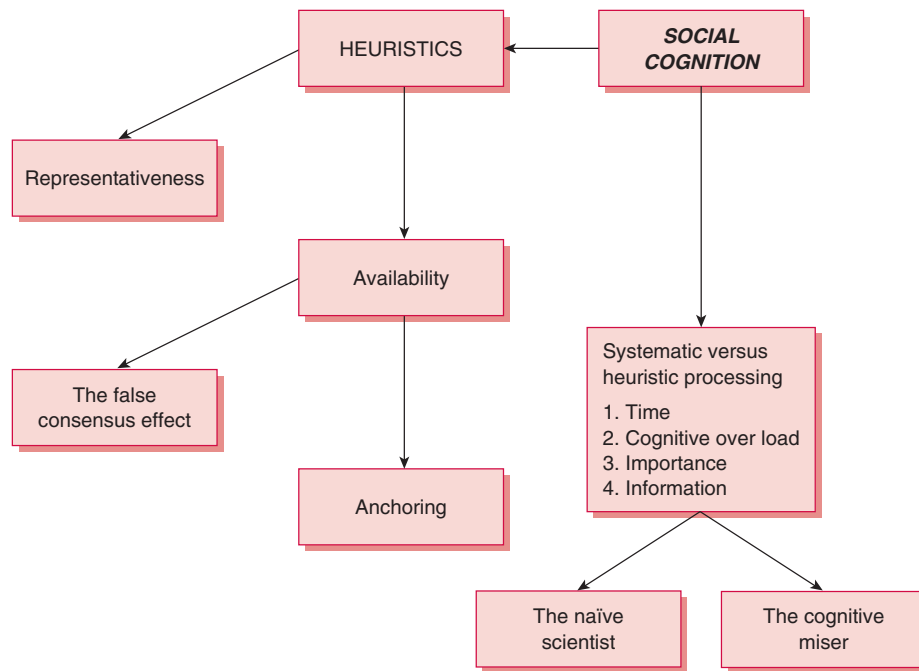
SOCIAL COGNITION

HEURISTICS

Representativeness

Availability

The false consensus effect

Anchoring

Systematic versus heuristic processing
1. Time
2. Cognitive over load
3. Importance
4. Information

The naïve scientist

The cognitive miser